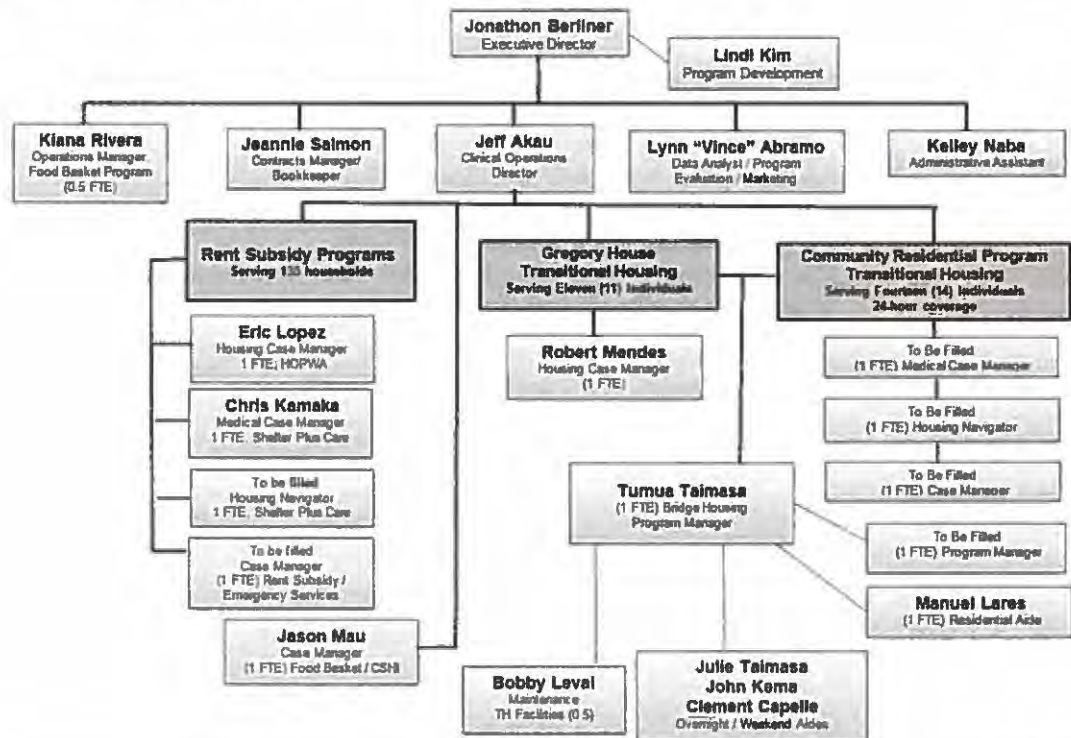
Jonathon Berliner
Executive Director

Lindi Kim
Program Development

Kiana Rivera
Operations Manager
Food Basket Program
(0.5 FTE)

Jeannie Salmon
Contracts Manager/
Bookkeeper

Jeff Akau
Clinical Operations
Director

Lynn "Vince" Abramo
Data Analyst / Program
Evaluation / Marketing

Kelley Naba
Administrative Assistant

Rent Subsidy Programs
Serving 135 households

Gregory House
Transitional Housing
Serving Eleven (11) Individuals

Community Residential Program
Transitional Housing
Serving Fourteen (14) Individuals
24-hour coverage

Eric Lopez
Housing Case Manager
1 FTE; HOPWA

Robert Mendes
Housing Case Manager
(1 FTE)

To Be Filled
(1 FTE) Medical Case Manager

Chris Kamaka
Medical Case Manager
1 FTE; Shelter Plus Care

To Be Filled
(1 FTE) Housing Navigator

To be filled
Housing Navigator
1 FTE; Shelter Plus Care

To Be Filled
(1 FTE) Case Manager

Tumua Taimasa
(1 FTE) Bridge Housing
Program Manager

To be filled
Case Manager
(1 FTE) Rent Subsidy /
Emergency Services

To Be Filled
(1 FTE) Program Manager

Manuel Lares
(1 FTE) Residential Aide

Jason Mau
Case Manager
(1 FTE) Food Basket / CSHI

Bobby Leval
Maintenance
TH Facilities (0.5)

Julie Taimasa
John Kema
Clement Capelle
Overnight / Weekend Aides